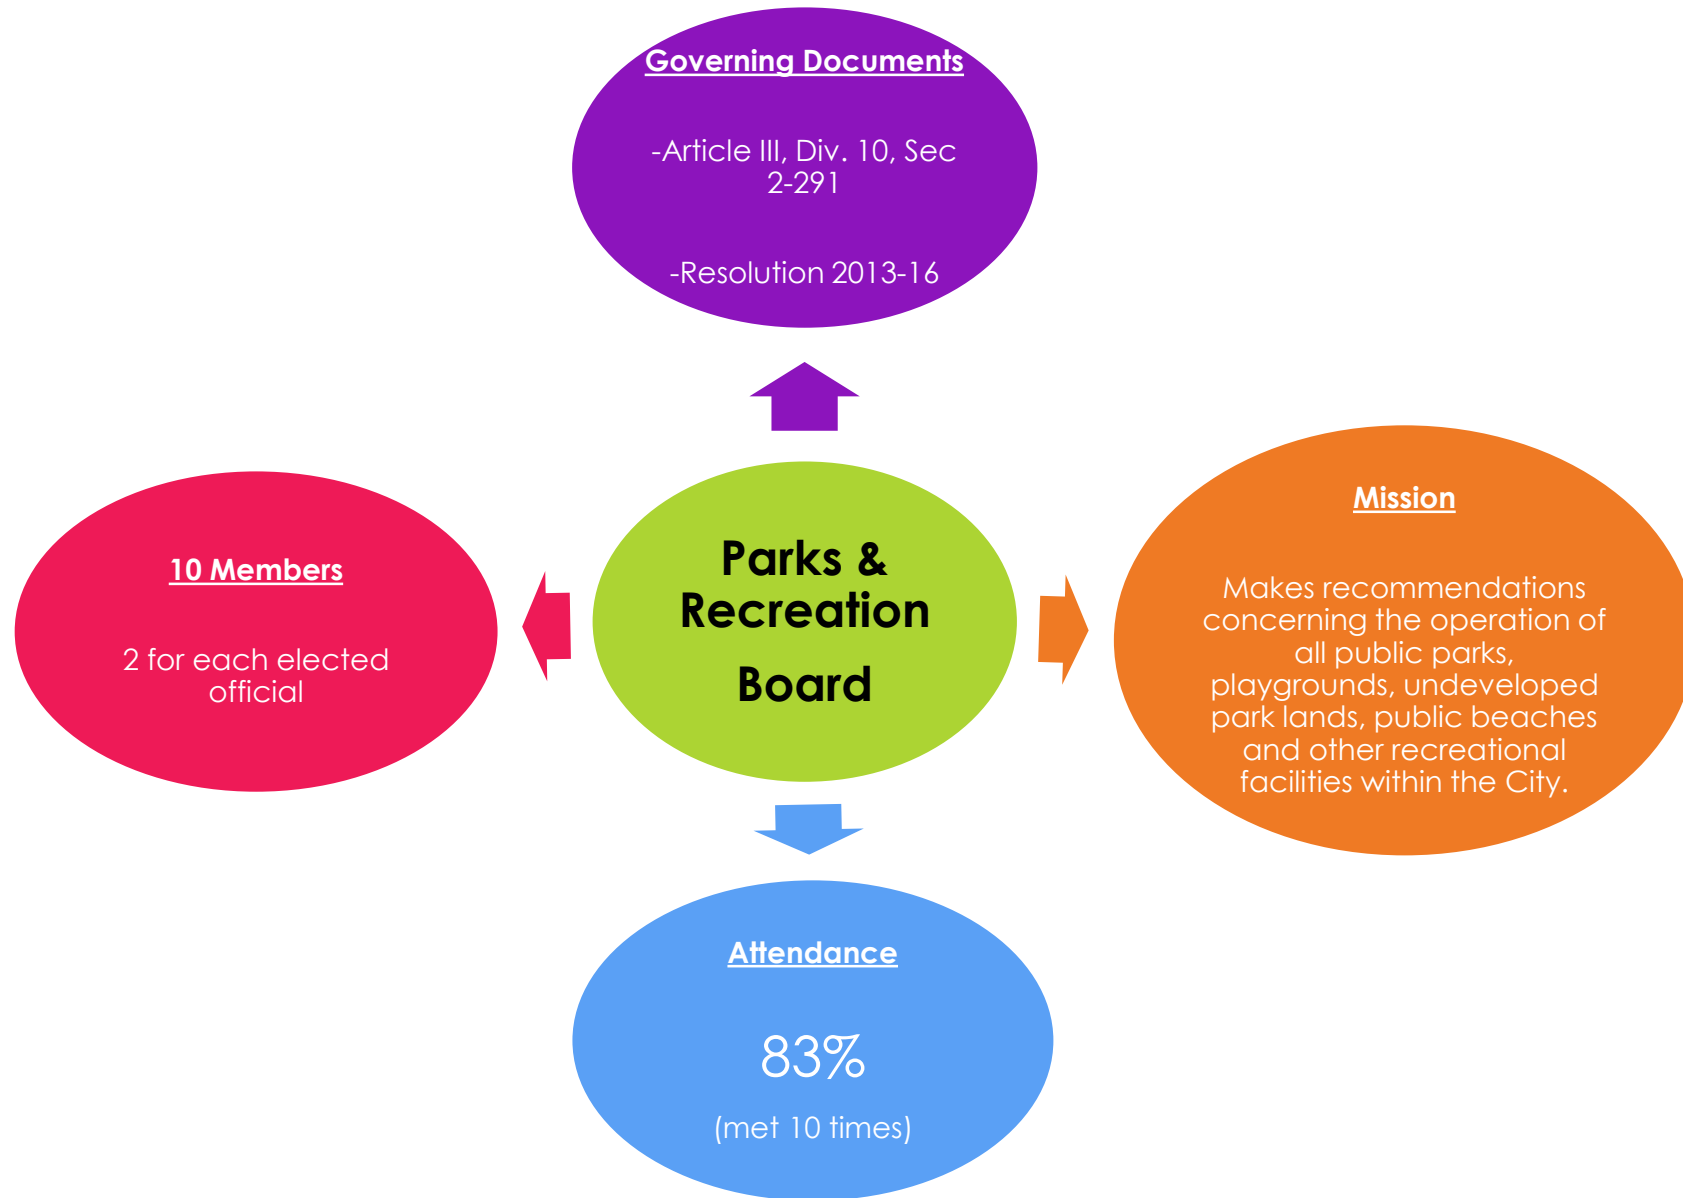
Governing Documents

-Article III, Div. 10, Sec 2-291

-Resolution 2013-16

10 Members

2 for each elected official

Parks & Recreation Board

Mission

Makes recommendations concerning the operation of all public parks, playgrounds, undeveloped park lands, public beaches and other recreational facilities within the City.

Attendance

83%

(met 10 times)